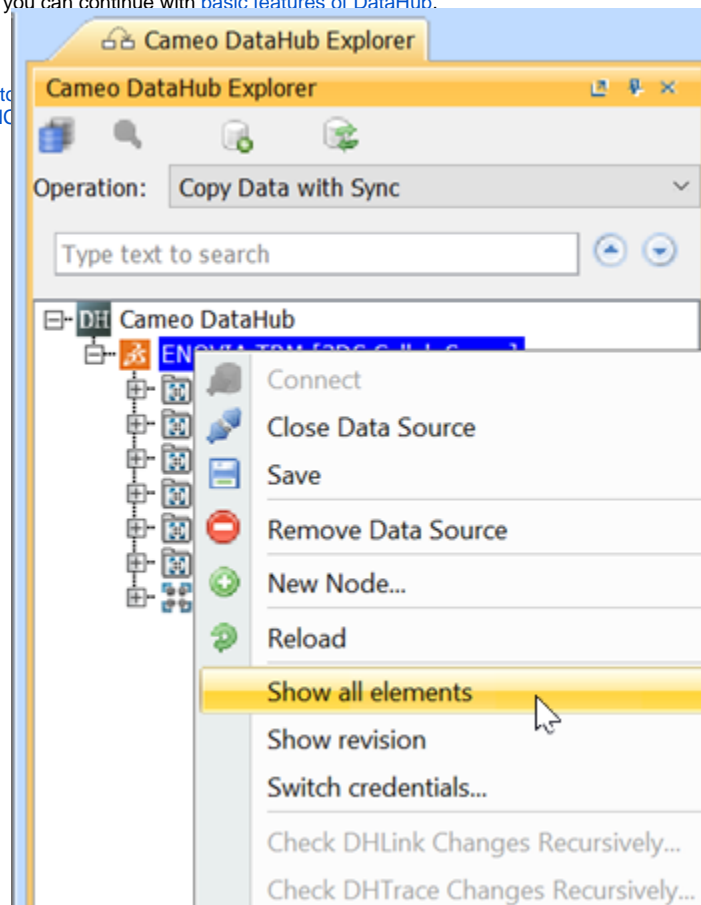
you can continue with basic features of DataHub.

Cameo DataHub Explorer

Cameo DataHub Explorer

Operation: Copy Data with Sync

Type text to search

DH Cameo DataHub

EN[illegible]

Connect

Close Data Source

Save

Remove Data Source

New Node...

Reload

Show all elements

Show revision

Switch credentials...

Check DHLink Changes Recursively...

Check DHTrace Changes Recursively...